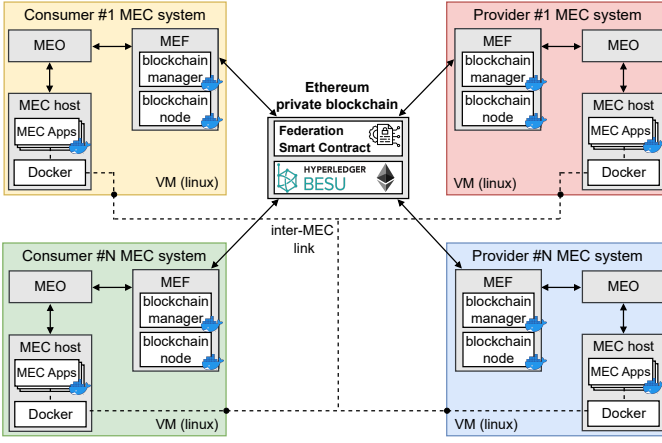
Consumer #1 MEC system

MEO

MEF

blockchain manager

blockchain node

MEC host

MEC Apps

Docker

VM (linux)

Ethereum private blockchain

Federation Smart Contract

HYPERLEDGER BESU

Provider #1 MEC system

MEF

MEO

blockchain manager

blockchain node

MEC host

MEC Apps

Docker

VM (linux)

inter-MEC link

Consumer #N MEC system

MEO

MEF

blockchain manager

blockchain node

MEC host

MEC Apps

Docker

VM (linux)

Provider #N MEC system

MEF

MEO

blockchain manager

blockchain node

MEC host

MEC Apps

Docker

VM (linux)